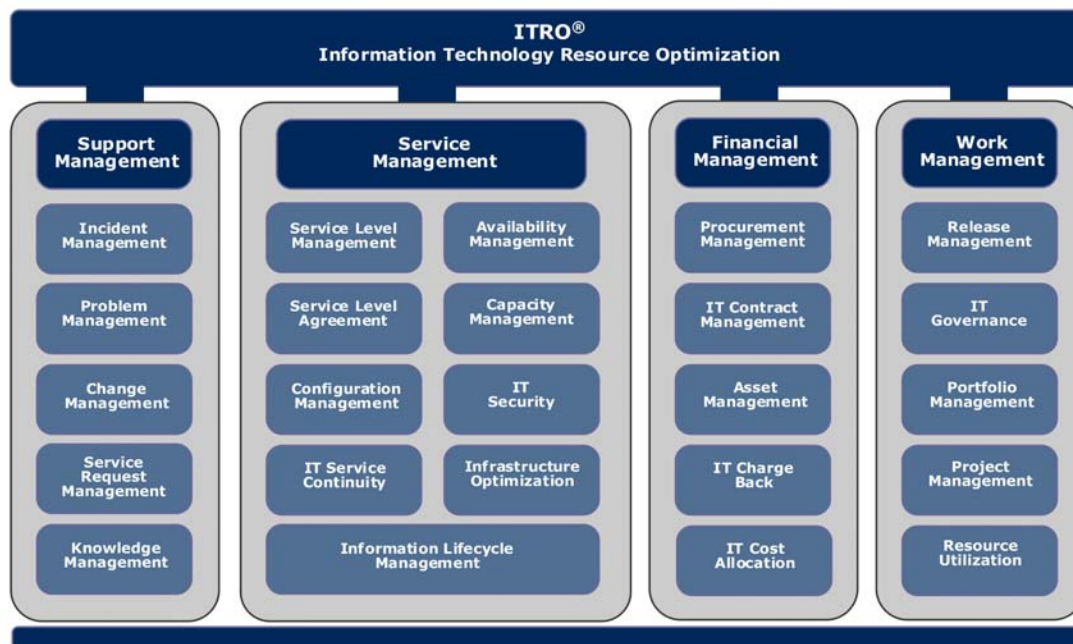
ITRO®
Information Technology Resource Optimization

Support Management

Incident Management

Problem Management

Change Management

Service Request Management

Knowledge Management

Service Management

Service Level Management

Availability Management

Service Level Agreement

Capacity Management

Configuration Management

IT Security

IT Service Continuity

Infrastructure Optimization

Information Lifecycle Management

Financial Management

Procurement Management

IT Contract Management

Asset Management

IT Charge Back

IT Cost Allocation

Work Management

Release Management

IT Governance

Portfolio Management

Project Management

Resource Utilization